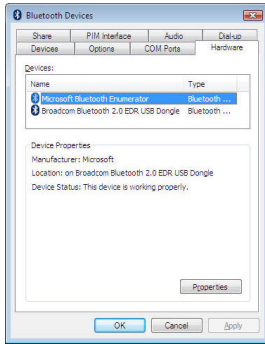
Bluetooth Devices

Share | PIM Interface | Audio | Dial-up
Devices | Options | COM Ports | Hardware

Devices:

| Name | Type |
|---|---|
| Microsoft Bluetooth Enumerator | Bluetooth ... |
| Broadcom Bluetooth 2.0 EDR USB Dongle | Bluetooth ... |

Device Properties

Manufacturer: Microsoft

Location: on Broadcom Bluetooth 2.0 EDR USB Dongle

Device Status: This device is working properly.

Properties

OK | Cancel | Apply